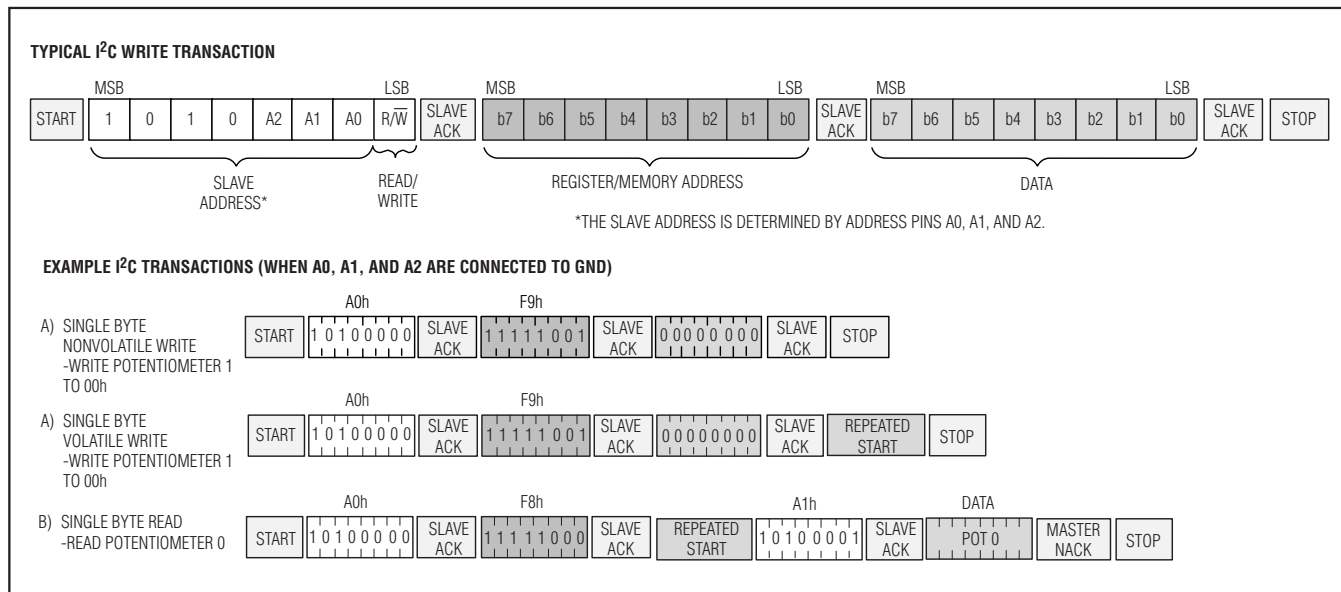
TYPICAL I$^2$C WRITE TRANSACTION

MSB LSB MSB LSB MSB LSB

START 1 0 1 0 A2 A1 A0 R/$\overline{W}$ SLAVE ACK b7 b6 b5 b4 b3 b2 b1 b0 SLAVE ACK b7 b6 b5 b4 b3 b2 b1 b0 SLAVE ACK STOP

SLAVE ADDRESS*

READ/ WRITE

REGISTER/MEMORY ADDRESS

DATA

*THE SLAVE ADDRESS IS DETERMINED BY ADDRESS PINS A0, A1, AND A2.

EXAMPLE I$^2$C TRANSACTIONS (WHEN A0, A1, AND A2 ARE CONNECTED TO GND)

A) SINGLE BYTE NONVOLATILE WRITE -WRITE POTENTIOMETER 1 TO 00h

A0h F9h

START 1 0 1 0 0 0 0 0 SLAVE ACK 1 1 1 1 1 0 0 1 SLAVE ACK 0 0 0 0 0 0 0 0 SLAVE ACK STOP

A) SINGLE BYTE VOLATILE WRITE -WRITE POTENTIOMETER 1 TO 00h

A0h F9h

START 1 0 1 0 0 0 0 0 SLAVE ACK 1 1 1 1 1 0 0 1 SLAVE ACK 0 0 0 0 0 0 0 0 SLAVE ACK REPEATED START STOP

B) SINGLE BYTE READ -READ POTENTIOMETER 0

A0h F8h A1h DATA

START 1 0 1 0 0 0 0 0 SLAVE ACK 1 1 1 1 1 0 0 0 SLAVE ACK REPEATED START 1 0 1 0 0 0 0 1 SLAVE ACK POT 0 MASTER NACK STOP